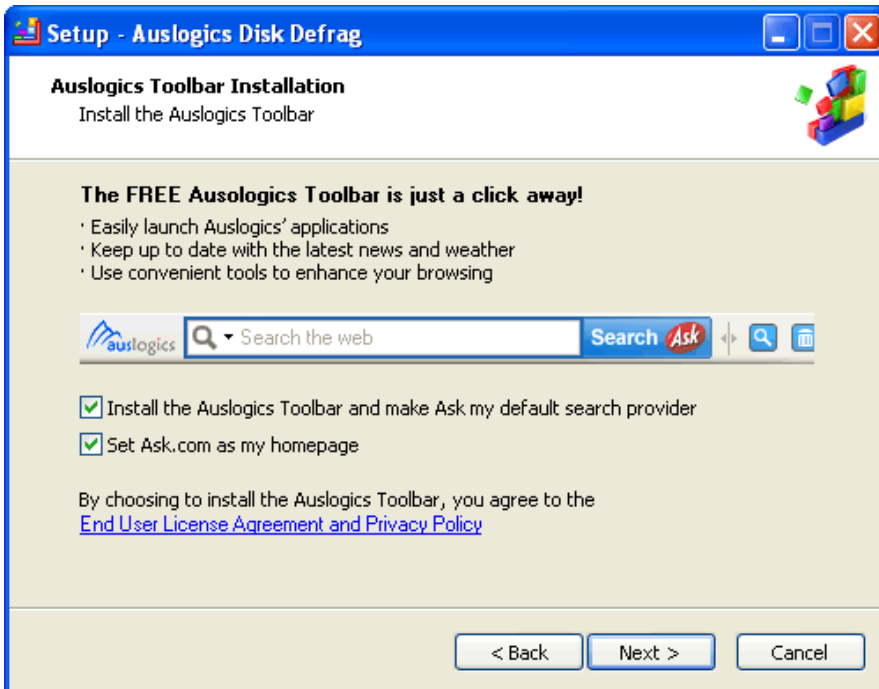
Setup - Auslogics Disk Defrag

Auslogics Toolbar Installation
Install the Auslogics Toolbar

The FREE Ausologics Toolbar is just a click away!
· Easily launch Auslogics' applications
· Keep up to date with the latest news and weather
· Use convenient tools to enhance your browsing

auslogics Search the web Search Ask

Install the Auslogics Toolbar and make Ask my default search provider
Set Ask.com as my homepage

By choosing to install the Auslogics Toolbar, you agree to the End User License Agreement and Privacy Policy

< Back Next > Cancel